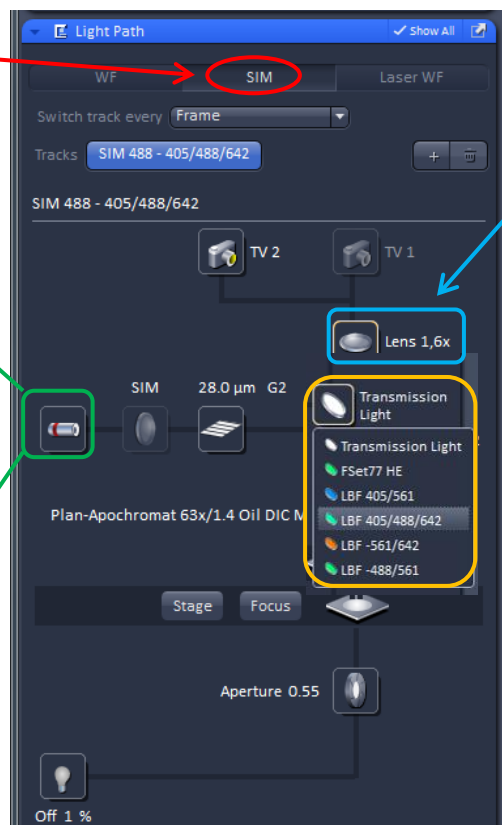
Light Path
Show All

WF
SIM
Laser WF

Switch track every Frame

Tracks SIM 488 - 405/488/642

SIM 488 - 405/488/642

TV 2
TV 1

Lens 1,6x

SIM
28.0 µm G2
Transmission Light

Transmission Light
FSet77 HE
LBF 405/561
LBF 405/488/642
LBF -561/642
LBF -488/561

Plan-Apochromat 63x/1.4 Oil DIC M

Stage
Focus

Aperture 0.55

Off 1 %